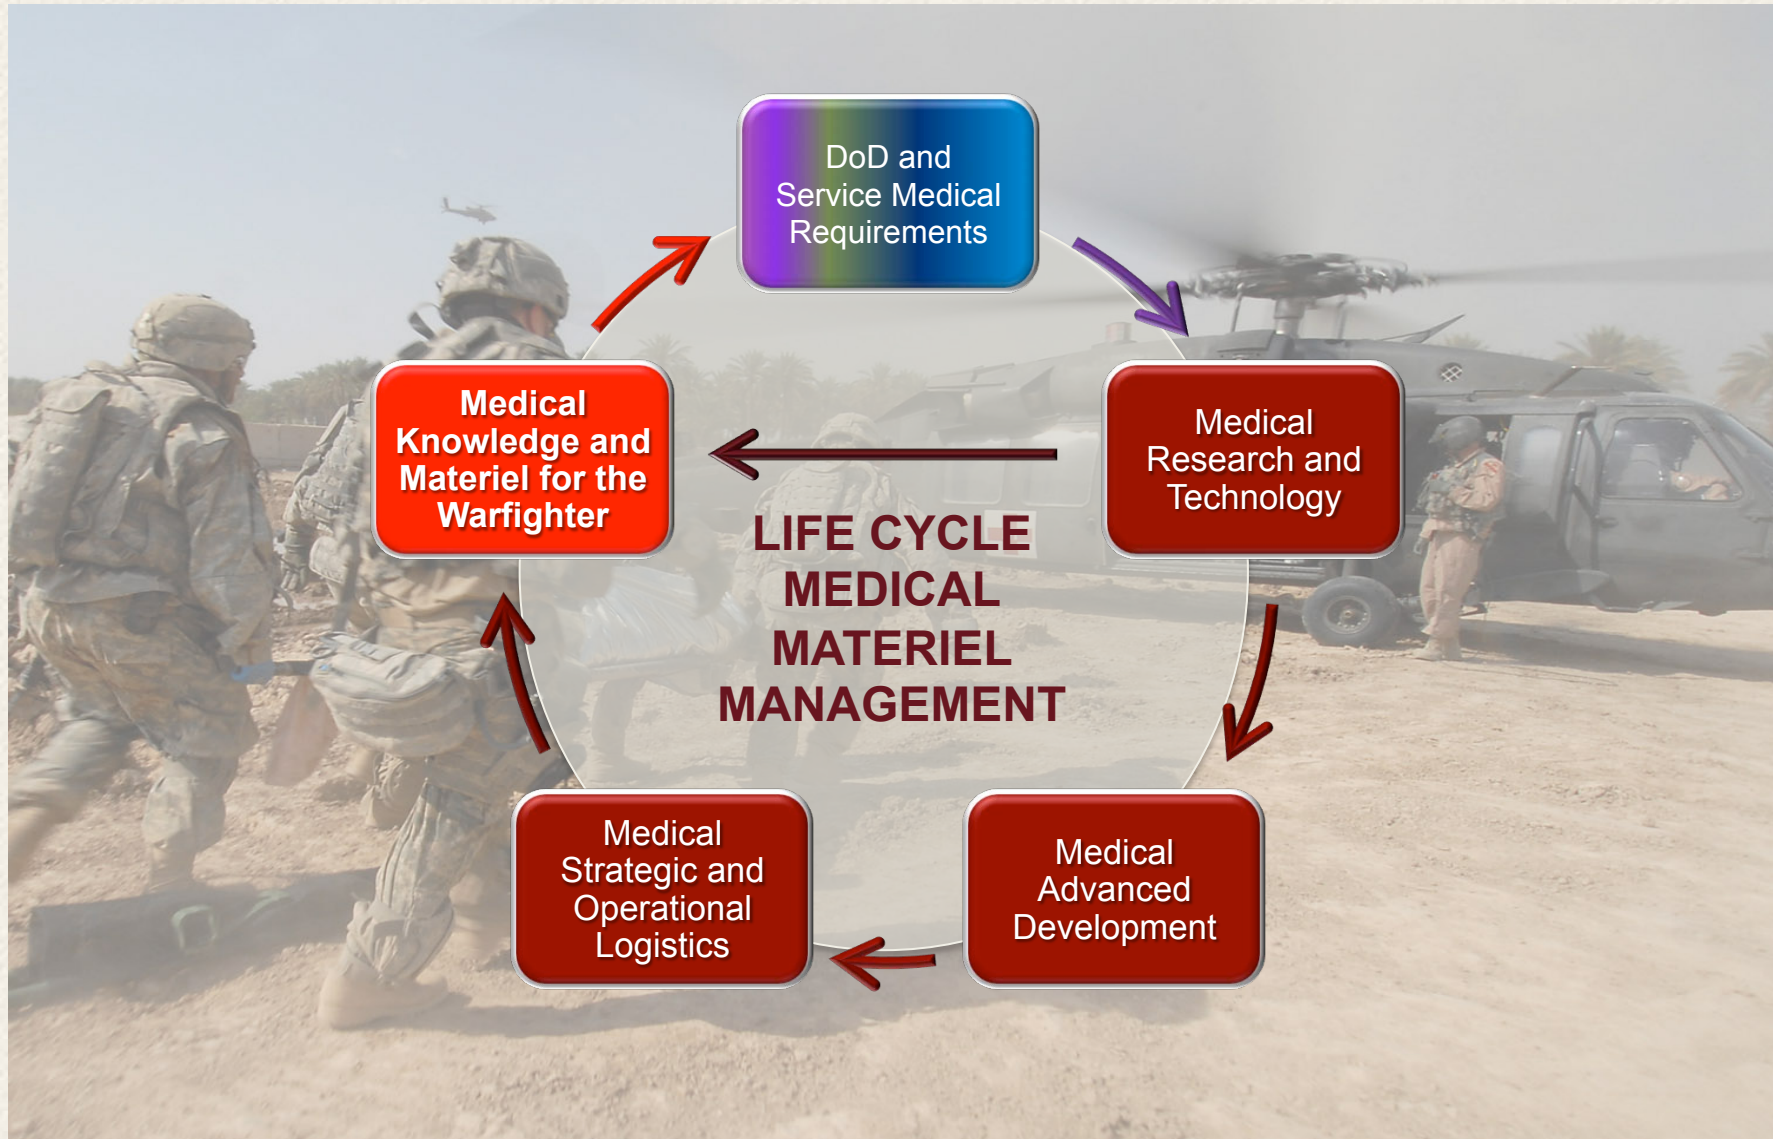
DoD and Service Medical Requirements

Medical Research and Technology

Medical Advanced Development

Medical Strategic and Operational Logistics

Medical Knowledge and Materiel for the Warfighter

LIFE CYCLE MEDICAL MATERIEL MANAGEMENT